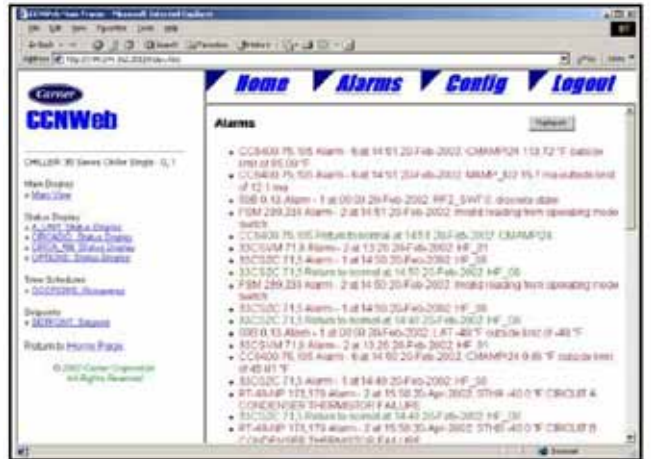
Carrier

CCNWeb

CHILLER 30 Series Chiller Single - 0, 1

Main Display
» Main View

Status Display
» A_UNIT: Status Display
» CIRCADC: Status Display
» CIRCA_AN: Status Display
» OPTIONS: Status Display

Time Schedules
» OCCPC01S: Occupancy

Setpoints
» SETPOINT: Setpoint

Return to Home Page

© 2002 Carrier Corporation
All Rights Reserved

Home Alarms Config Logout

Alarms

Refresh

• CCS400 75,105 Alarm - 6 at 14:51 20-Feb-2002 CMAMP124 113.72 °F outside limit of 95.00 °F
• CCS400 75,105 Alarm - 6 at 14:51 20-Feb-2002 MAMP_I03 15.7 ma outside limit of 12.1 ma
• 50B 0,13 Alarm - 1 at 00:59 28-Feb-2002 RF2_SWT 0 discrete state
• FSM 289,233 Alarm - 2 at 14:51 20-Feb-2002 Invalid reading from operating mode switch
• CCS400 75,105 Return to normal at 14:51 20-Feb-2002 CMAMP124
• 33CSVM 71,5 Alarm - 2 at 13:26 28-Feb-2002 HF_01
• 33CS2C 71,5 Alarm - 1 at 14:50 20-Feb-2002 HF_08
• 33CS2C 71,5 Return to normal at 14:50 20-Feb-2002 HF_08
• FSM 289,233 Alarm - 2 at 14:50 20-Feb-2002 Invalid reading from operating mode switch
• 33CS2C 71,5 Alarm - 1 at 14:50 20-Feb-2002 HF_08
• 33CS2C 71,5 Return to normal at 14:49 20-Feb-2002 HF_08
• 50B 0,13 Alarm - 1 at 00:59 28-Feb-2002 LAT -40 °F outside limit of -40 °F
• 33CSVM 71,5 Alarm - 2 at 13:26 28-Feb-2002 HF_01
• CCS400 75,105 Alarm - 6 at 14:50 20-Feb-2002 CMAMP124 9.65 °F outside limit of 45.01 °F
• 33CS2C 71,5 Alarm - 1 at 14:49 20-Feb-2002 HF_08
• RT-49/NP 173,179 Alarm - 2 at 15:58 20-Apr-2002 STHR -40.0 °F CIRCUIT A CONDENSER THERMISTOR FAILURE
• 33CS2C 71,5 Return to normal at 14:49 20-Feb-2002 HF_08
• RT-49/NP 173,179 Alarm - 2 at 15:58 20-Apr-2002 STHR -40.0 °F CIRCUIT B CONDENSER THERMISTOR FAILURE